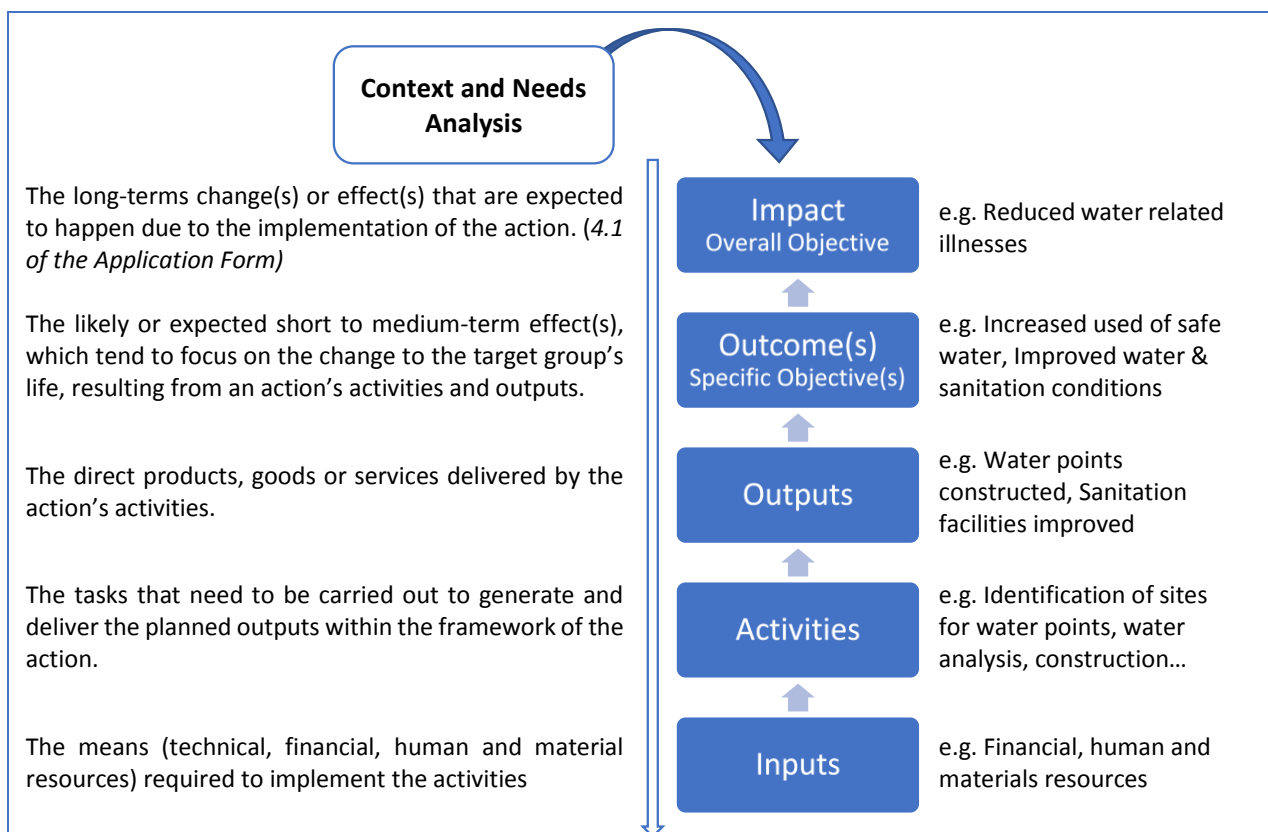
Context and Needs Analysis

The long-terms change(s) or effect(s) that are expected to happen due to the implementation of the action. (*4.1 of the Application Form)*

Impact
Overall Objective

e.g. Reduced water related illnesses

The likely or expected short to medium-term effect(s), which tend to focus on the change to the target group's life, resulting from an action's activities and outputs.

Outcome(s)
Specific Objective(s)

e.g. Increased used of safe water, Improved water & sanitation conditions

The direct products, goods or services delivered by the action's activities.

Outputs

e.g. Water points constructed, Sanitation facilities improved

The tasks that need to be carried out to generate and deliver the planned outputs within the framework of the action.

Activities

e.g. Identification of sites for water points, water analysis, construction…

The means (technical, financial, human and material resources) required to implement the activities

Inputs

e.g. Financial, human and materials resources